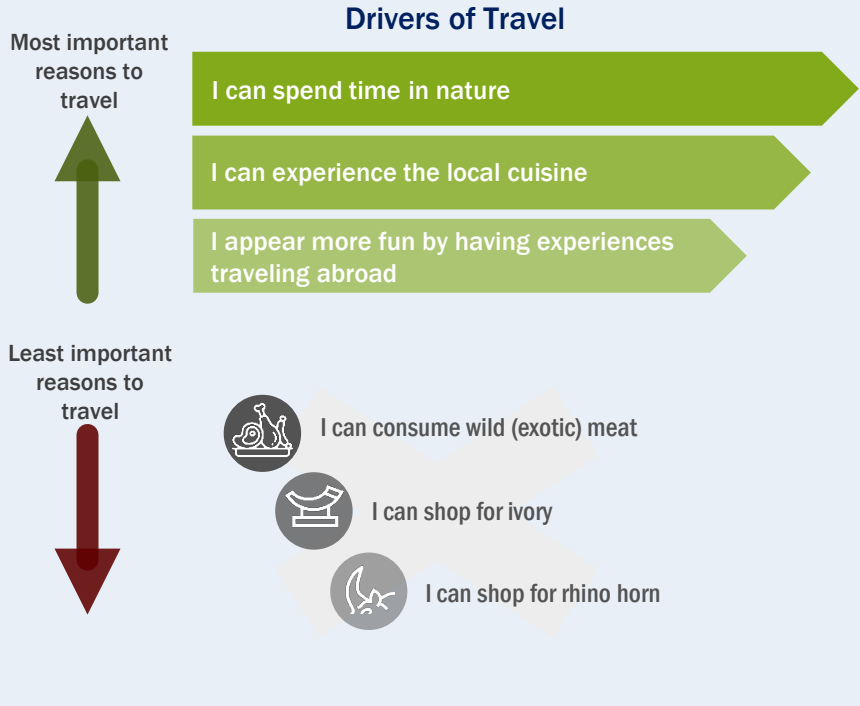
Drivers of Travel

Most important reasons to travel

I can spend time in nature

I can experience the local cuisine

I appear more fun by having experiences traveling abroad

Least important reasons to travel

I can consume wild (exotic) meat

I can shop for ivory

I can shop for rhino horn